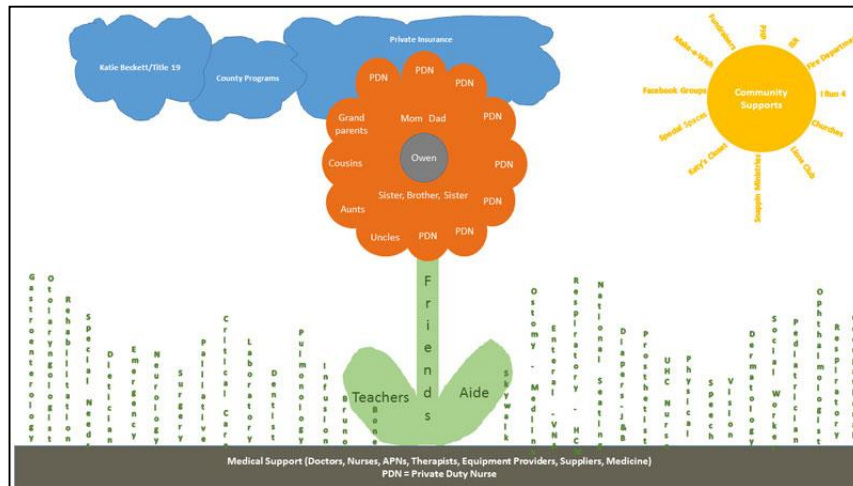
Katie Beckett/Title 19

County Programs

Private Insurance

PDN PDN PDN

Grand parents

Mom Dad

PDN

Owen

Cousins

PDN

Sister, Brother, Sister

PDN

Aunts

Uncles PDN PDN

Community Supports

Make-a-Wish

Fundraisers

PBP

IB

Fire Department

Facebook Groups

I Run 4

Special Spaces

Churches

Katy's Closet

Lions Club

Snappin Ministries

Friends

Teachers

Aide

Gastroenterology

Otolaryngologist

Rehabilitation

Special Needs

Dietician

Emergency

Neurology

Surgery

Palliative

Critical Care

Laboratory

Dentist

Pulmonology

Infusion

Bone

Ostomy - Medline

Enteral - VNA

Respiratory - HCS

National Seating

Diapers - J&B

Prosthetist

UHC Nurse

Physical

Speech

Vision

Dermatology

Social Worker

Pediatrician

Ophthalmologist

Respiratory

Medical Support (Doctors, Nurses, APNs, Therapists, Equipment Providers, Suppliers, Medicine)
PDN = Private Duty Nurse